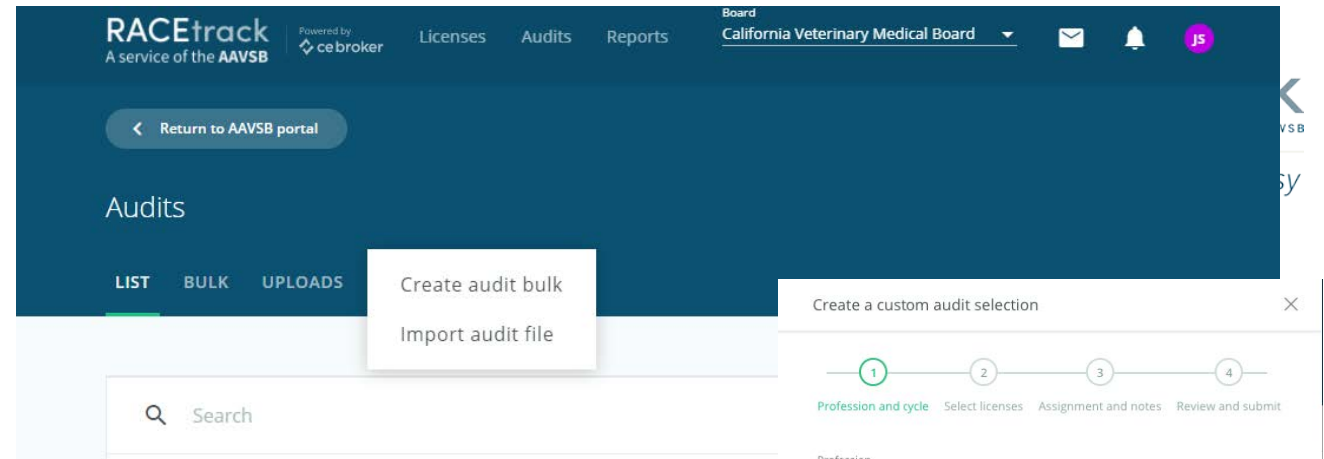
RACEtrack
A service of the AAVSB

Powered by
ce broker

Licenses Audits Reports

Board
California Veterinary Medical Board

JS

Return to AAVSB portal

Audits

LIST BULK UPLOADS

Create audit bulk
Import audit file

Search

K
VSB
sy

Create a custom audit selection

×

1 Profession and cycle
2 Select licenses
3 Assignment and notes
4 Review and submit

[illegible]